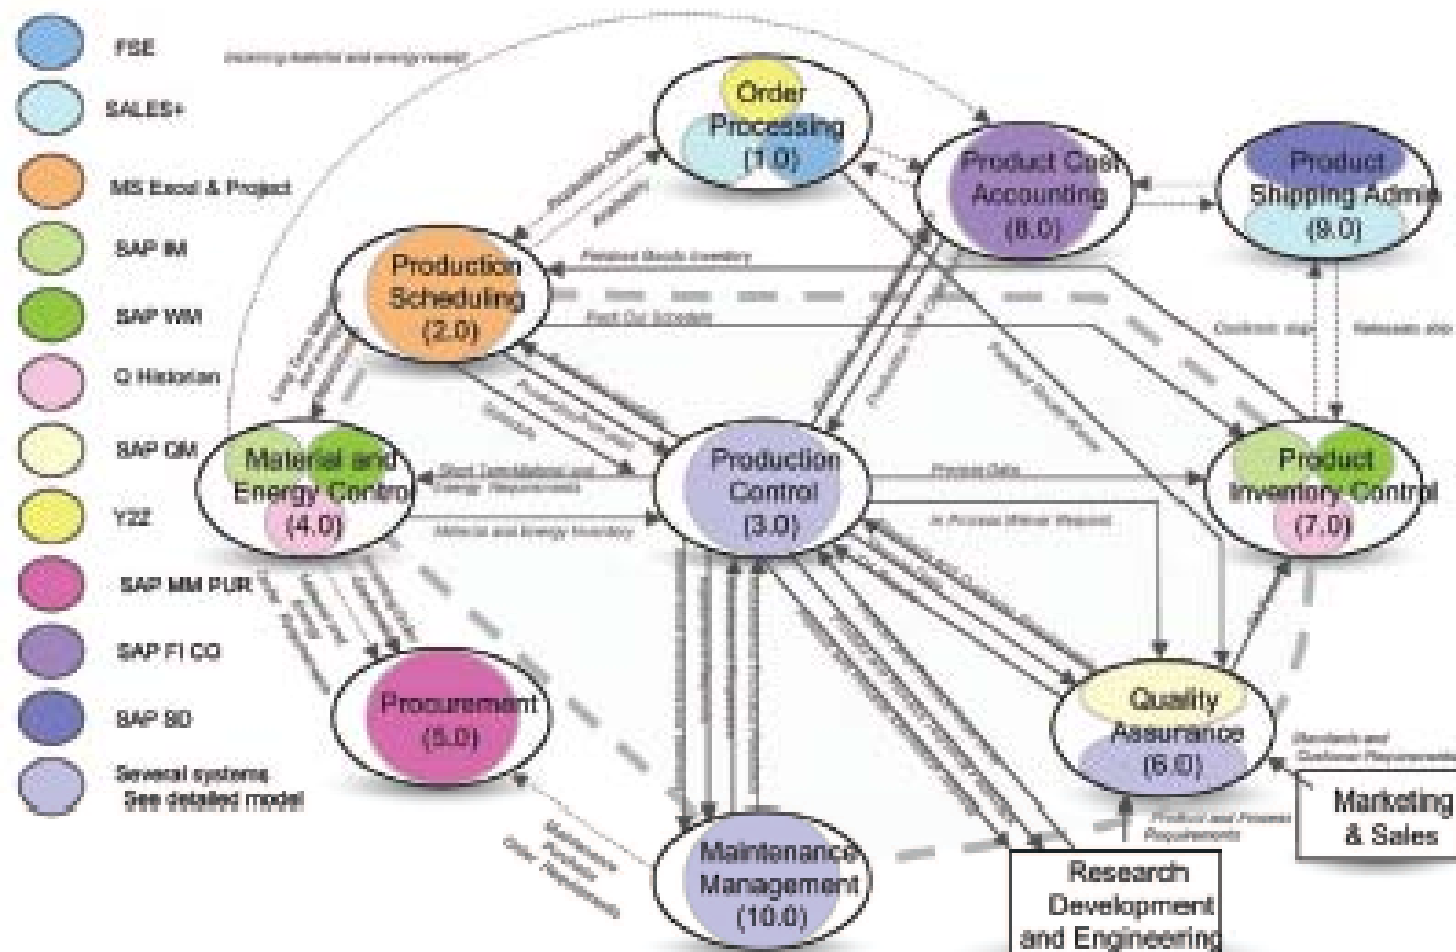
FSE

SALES+

MS Excel & Project

SAP IM

SAP WM

OI Historian

SAP QM

Y2Z

SAP MM PUR

SAP FI CO

SAP SD

Several systems See detailed model

Incoming material and energy receipt

Order Processing (1.0)

Product Cost Accounting (8.0)

Product Shipping Admin (9.0)

Production Orders

Availability

Finished Goods Inventory

Production Scheduling (2.0)

Production Control (3.0)

Material and Energy Control (4.0)

Product Inventory Control (7.0)

Procurement (5.0)

Quality Assurance (6.0)

Maintenance Management (10.0)

Research Development and Engineering

Marketing & Sales

Confirm ship

Release ship

Pack Out Schedule

Short Term Material and Energy Requirements

Material and Energy Inventory

Finished Goods

In Process Waiver Request

Standards and Customer Requirements

Product and Process Requirements

Long Term Material and Energy Requirements

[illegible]